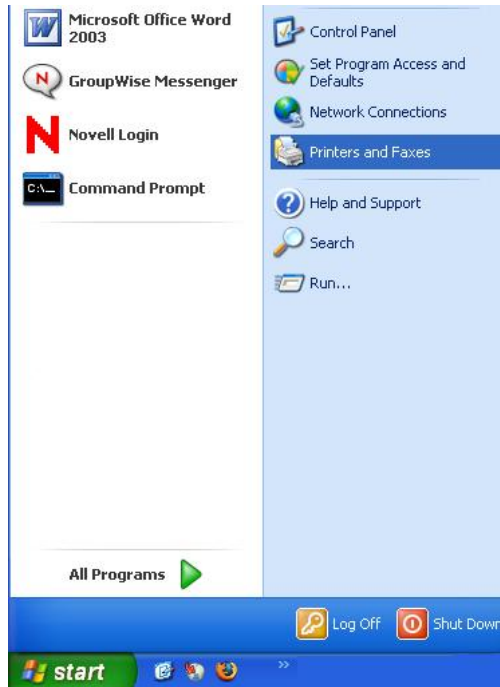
Microsoft Office Word 2003

GroupWise Messenger

Novell Login

Command Prompt

All Programs

Control Panel

Set Program Access and Defaults

Network Connections

Printers and Faxes

Help and Support

Search

Run...

Log Off

Shut Down

start